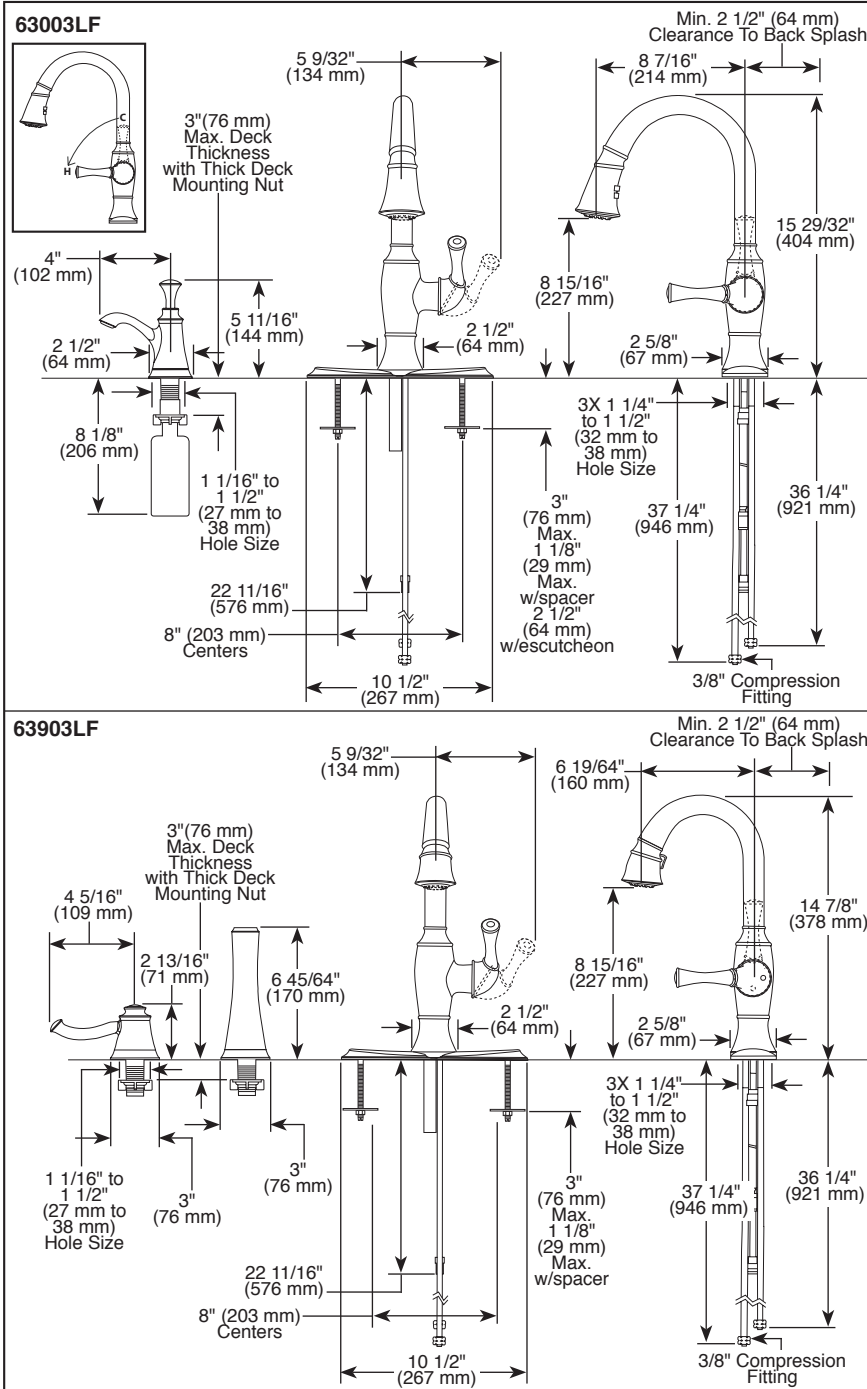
63003LF

C

H

3"(76 mm) Max. Deck Thickness with Thick Deck Mounting Nut

5 9/32" (134 mm)

Min. 2 1/2" (64 mm) Clearance To Back Splash

8 7/16" (214 mm)

15 29/32" (404 mm)

4" (102 mm)

5 11/16" (144 mm)

8 15/16" (227 mm)

2 1/2" (64 mm)

2 1/2" (64 mm)

2 5/8" (67 mm)

8 1/8" (206 mm)

1 1/16" to 1 1/2" (27 mm to 38 mm) Hole Size

3X 1 1/4" to 1 1/2" (32 mm to 38 mm) Hole Size

3" (76 mm) Max. 1 1/8" (29 mm) Max. w/spacer 2 1/2" (64 mm) w/escutcheon

37 1/4" (946 mm)

36 1/4" (921 mm)

22 11/16" (576 mm)

8" (203 mm) Centers

10 1/2" (267 mm)

3/8" Compression Fitting

63903LF

Min. 2 1/2" (64 mm) Clearance To Back Splash

5 9/32" (134 mm)

6 19/64" (160 mm)

3"(76 mm) Max. Deck Thickness with Thick Deck Mounting Nut

14 7/8" (378 mm)

4 5/16" (109 mm)

2 13/16" (71 mm)

6 45/64" (170 mm)

8 15/16" (227 mm)

2 1/2" (64 mm)

2 5/8" (67 mm)

3X 1 1/4" to 1 1/2" (32 mm to 38 mm) Hole Size

3" (76 mm)

1 1/16" to 1 1/2" (27 mm to 38 mm) Hole Size

3" (76 mm)

3" (76 mm) Max. 1 1/8" (29 mm) Max. w/spacer

37 1/4" (946 mm)

36 1/4" (921 mm)

22 11/16" (576 mm)

8" (203 mm) Centers

10 1/2" (267 mm)

3/8" Compression Fitting